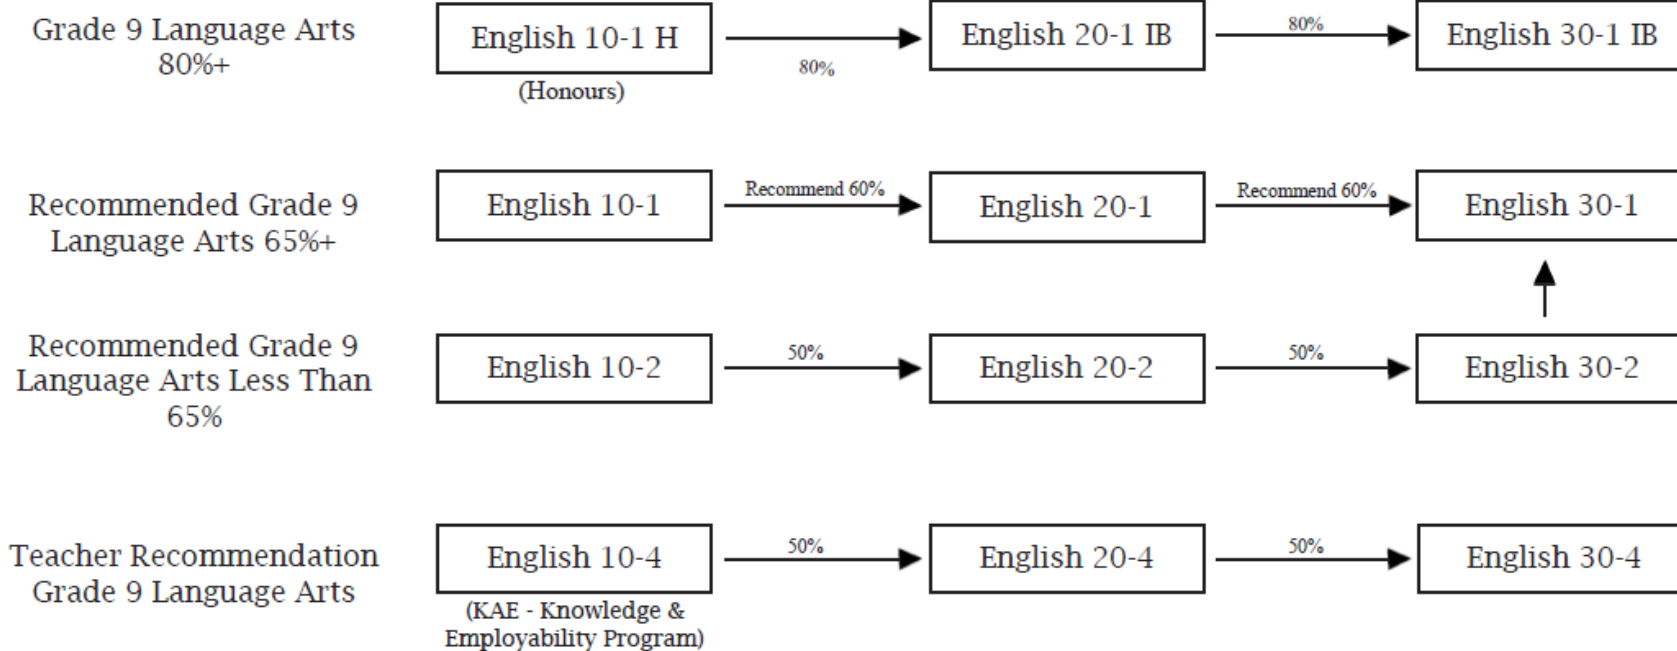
Grade 9 Language Arts 80%+

English 10-1 H

(Honours)

80%

English 20-1 IB

80%

English 30-1 IB

Recommended Grade 9 Language Arts 65%+

English 10-1

Recommend 60%

English 20-1

Recommend 60%

English 30-1

Recommended Grade 9 Language Arts Less Than 65%

English 10-2

50%

English 20-2

50%

English 30-2

Teacher Recommendation Grade 9 Language Arts

English 10-4

(KAE - Knowledge & Employability Program)

50%

English 20-4

50%

English 30-4